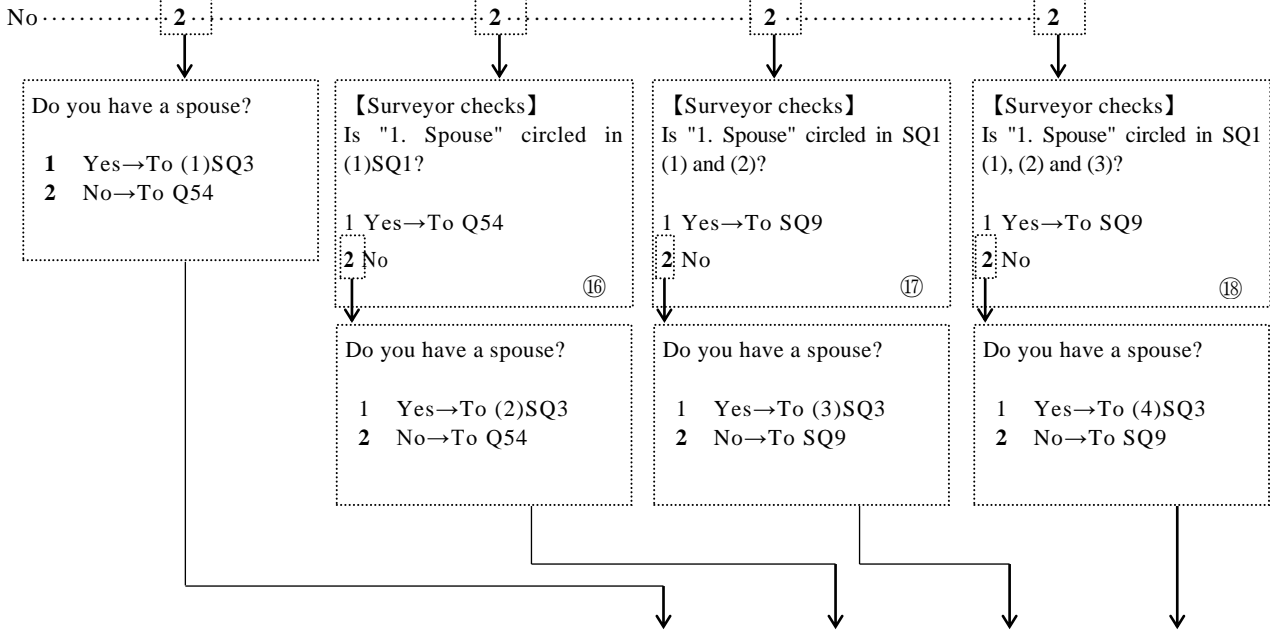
No 2 2 2 2

Do you have a spouse?

1 Yes→To (1)SQ3
2 No→To Q54

【Surveyor checks】
Is "1. Spouse" circled in (1)SQ1?

1 Yes→To Q54
2 No
⑯

Do you have a spouse?

1 Yes→To (2)SQ3
2 No→To Q54

【Surveyor checks】
Is "1. Spouse" circled in SQ1 (1) and (2)?

1 Yes→To SQ9
2 No
⑰

Do you have a spouse?

1 Yes→To (3)SQ3
2 No→To SQ9

【Surveyor checks】
Is "1. Spouse" circled in SQ1 (1), (2) and (3)?

1 Yes→To SQ9
2 No
⑱

Do you have a spouse?

1 Yes→To (4)SQ3
2 No→To SQ9